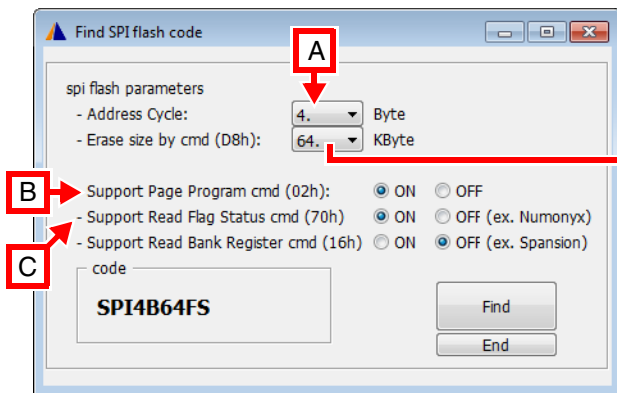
Find SPI flash code

A

spi flash parameters
- Address Cycle: 4. Byte
- Erase size by cmd (D8h): 64. KByte

B - Support Page Program cmd (02h): ON OFF
- Support Read Flag Status cmd (70h) ON OFF (ex. Numonyx)
C - Support Read Bank Register cmd (16h) ON OFF (ex. Spansion)

code
SPI4B64FS

Find
End